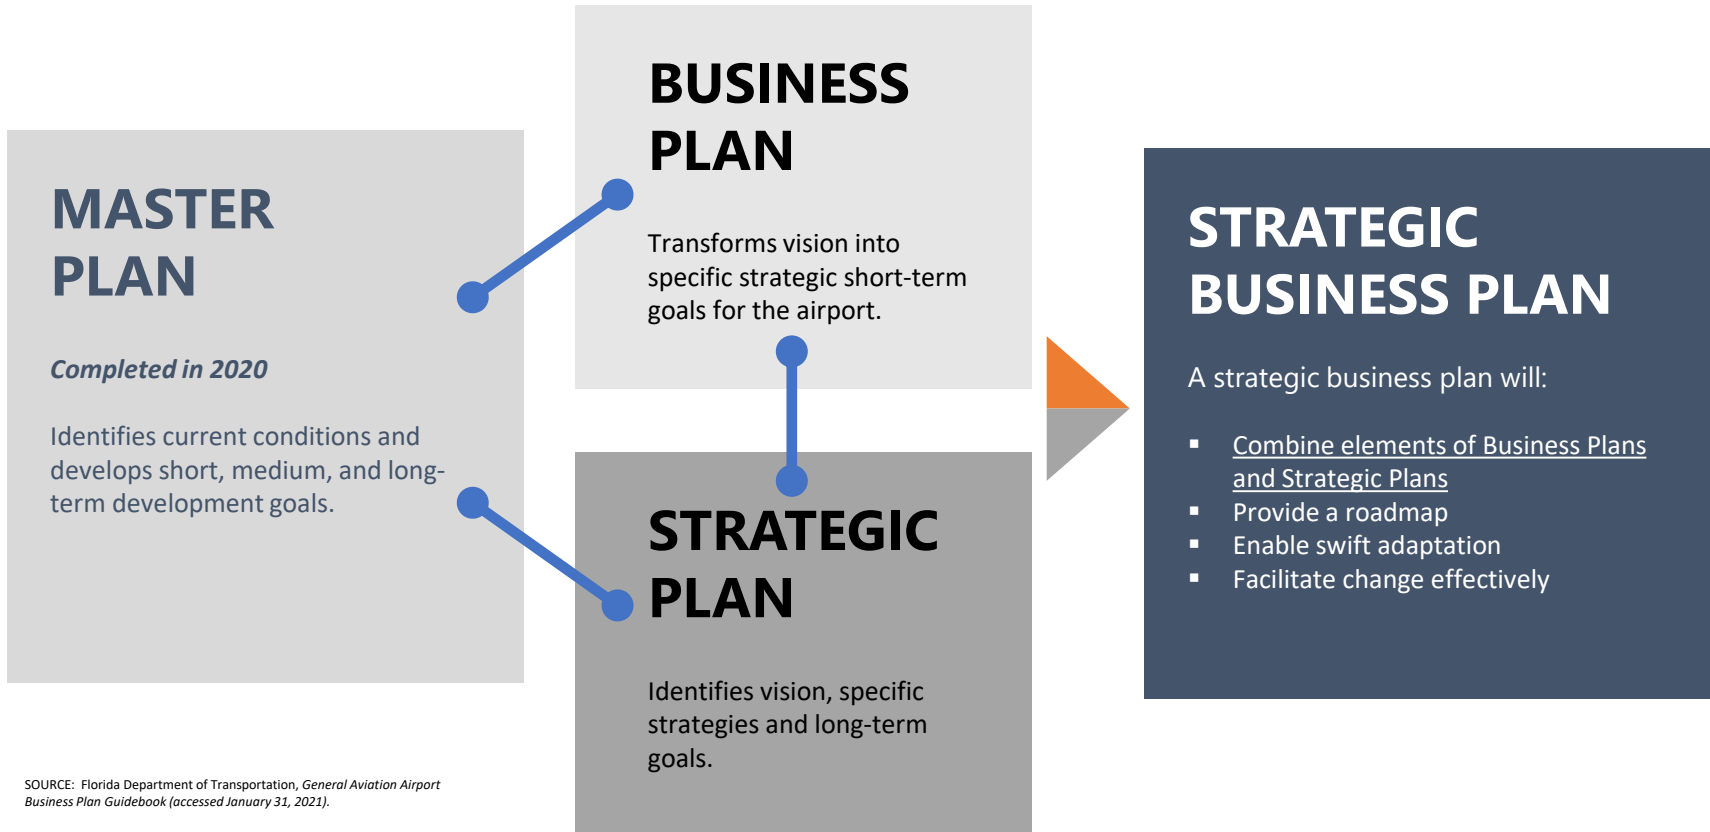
MASTER PLAN

Completed in 2020

Identifies current conditions and develops short, medium, and long-term development goals.

BUSINESS PLAN

Transforms vision into specific strategic short-term goals for the airport.

STRATEGIC PLAN

Identifies vision, specific strategies and long-term goals.

STRATEGIC BUSINESS PLAN

A strategic business plan will:

▪ Combine elements of Business Plans and Strategic Plans
▪ Provide a roadmap
▪ Enable swift adaptation
▪ Facilitate change effectively

SOURCE: Florida Department of Transportation, General Aviation Airport Business Plan Guidebook (accessed January 31, 2021).